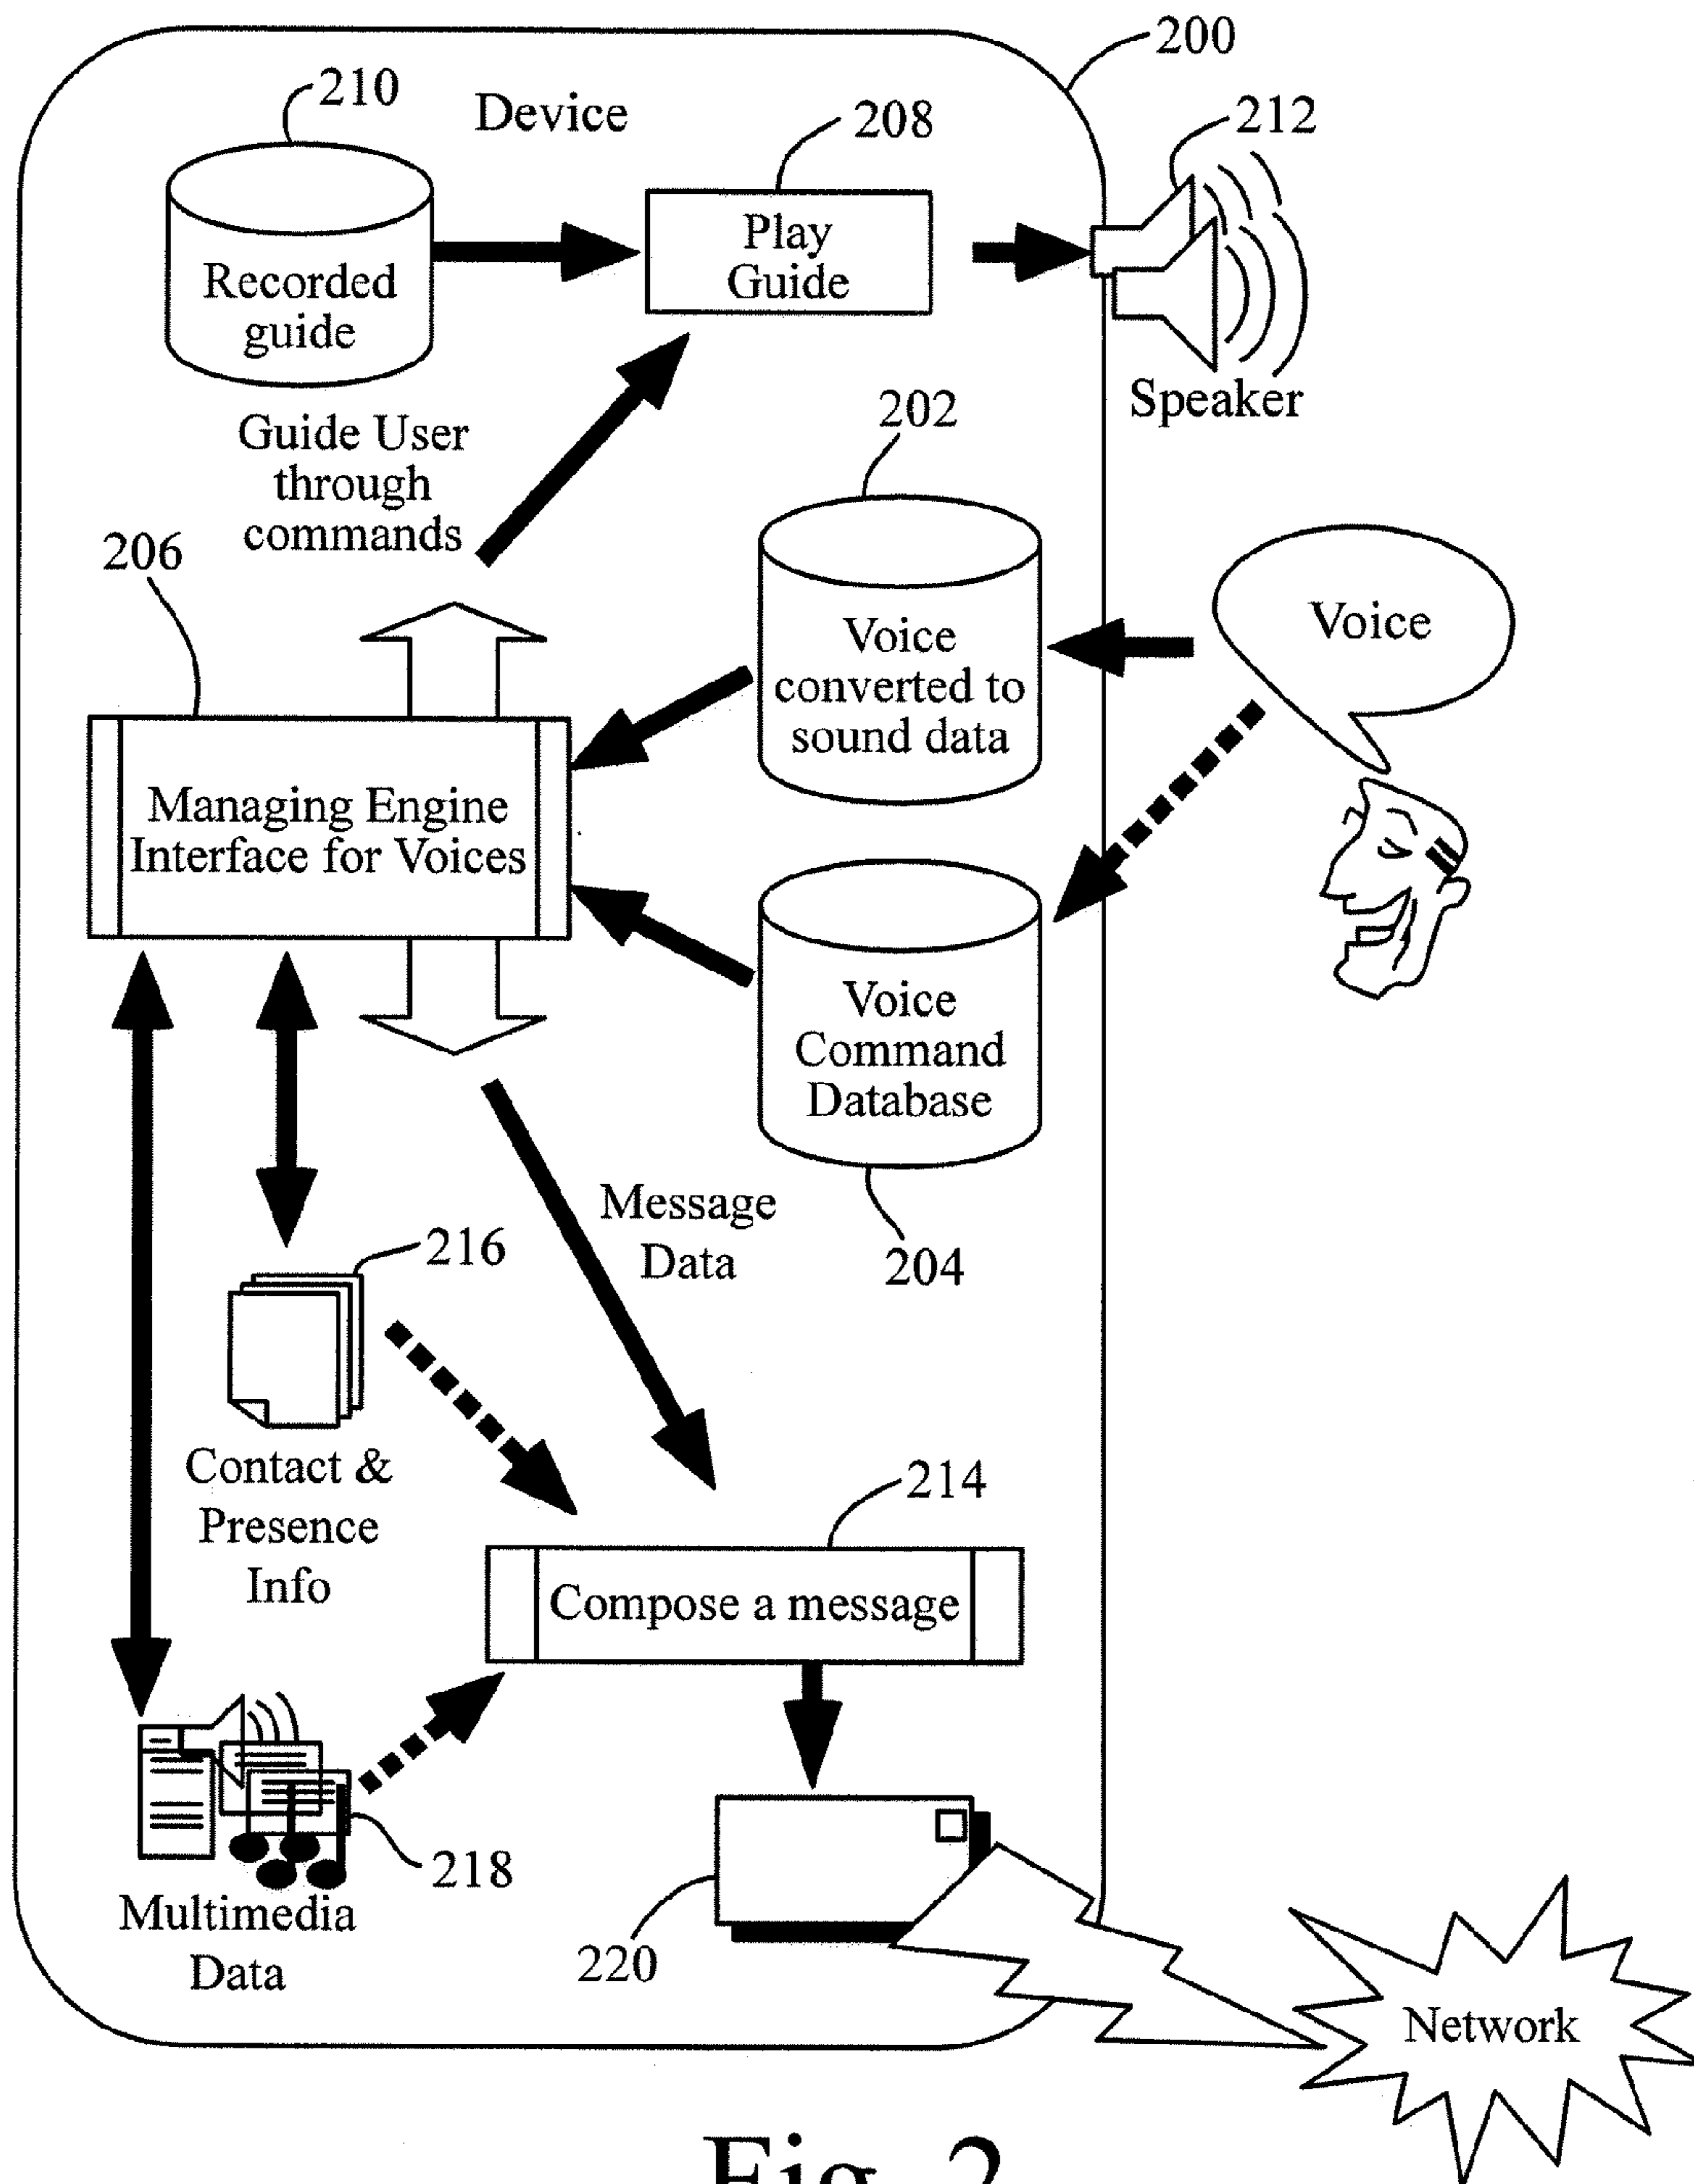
200

210

Device

208

212

Recorded guide

Play Guide

Speaker

Guide User through commands

202

206

Voice converted to sound data

Voice

Managing Engine Interface for Voices

Voice Command Database

Message Data

216

204

Contact & Presence Info

214

Compose a message

218

Multimedia Data

220

Network

Fig. 2